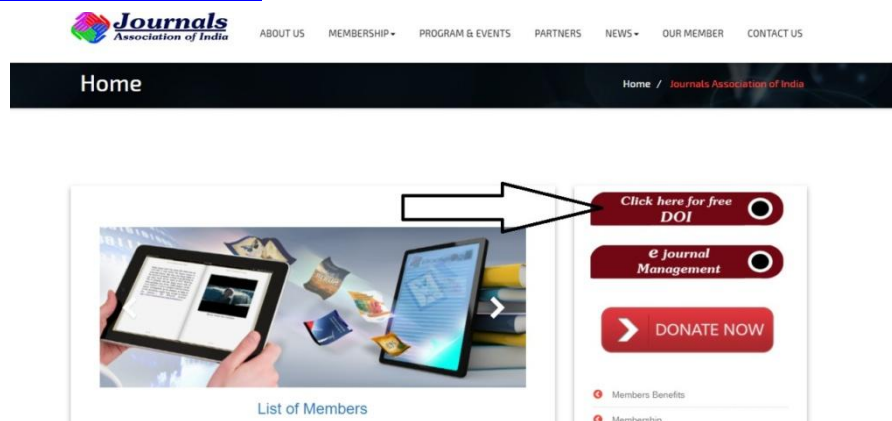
Journals
Association of India

ABOUT US MEMBERSHIP▾ PROGRAM & EVENTS PARTNERS NEWS▾ OUR MEMBER CONTACT US

Home

Home / Journals Association of India

Click here for free DOI

e journal Management

DONATE NOW

Members Benefits

Membership

List of Members